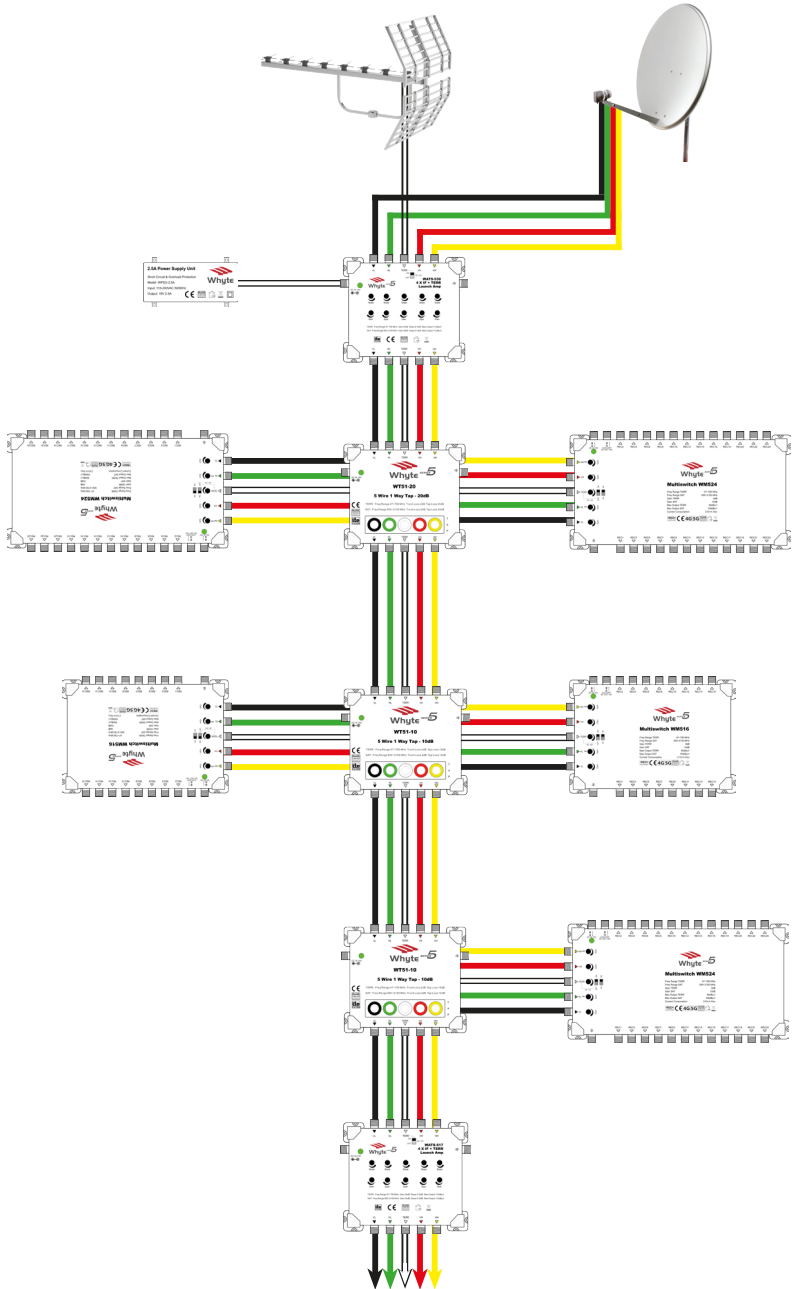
2.5A Power Supply Unit
Short Circuit & Overload Protection
Input: 100-240VAC 50/60Hz
Output: 18V 2.5A
Whyte

Whyte 5
WA70-330
4 X IF + TERR
Launch Amp

Whyte 5
WT51-20
5 Wire 1 Way Tap - 20dB

Multiswitch WM524
Whyte 5

Multiswitch WM524
Whyte 5

Whyte 5
WT51-10
5 Wire 1 Way Tap - 10dB

Multiswitch WM516
Whyte 5

Multiswitch WM516
Whyte 5

Whyte 5
WT51-10
5 Wire 1 Way Tap - 10dB

Multiswitch WM524
Whyte 5

Whyte 5
WA70-517
4 X IF + TERR
Launch Amp